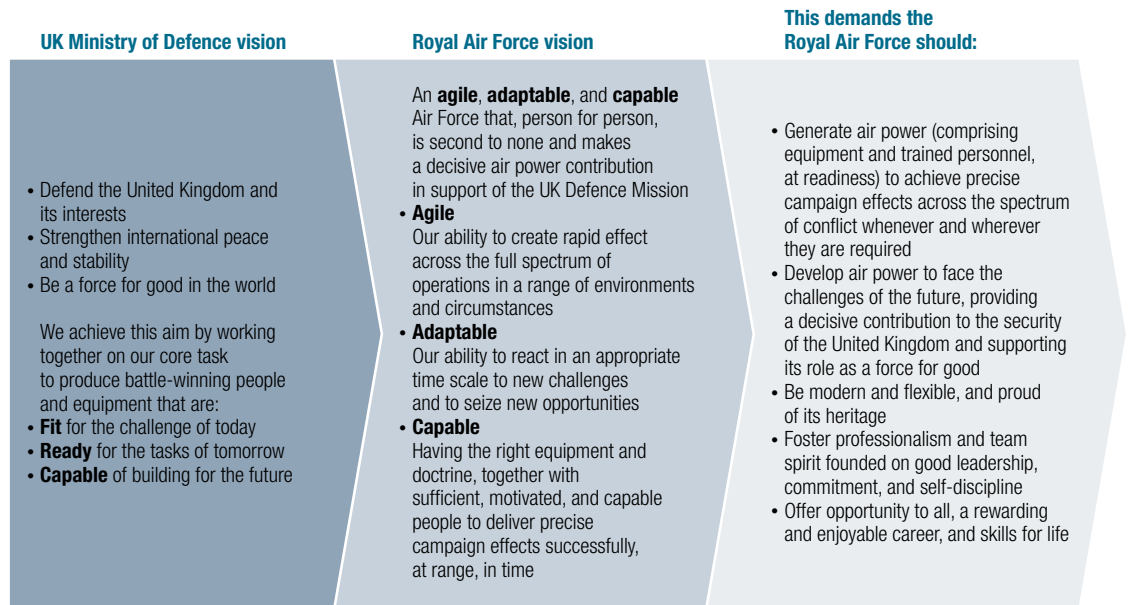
**UK Ministry of Defence vision**

- Defend the United Kingdom and its interests
- Strengthen international peace and stability
- Be a force for good in the world

We achieve this aim by working together on our core task to produce battle-winning people and equipment that are:

- **Fit** for the challenge of today
- **Ready** for the tasks of tomorrow
- **Capable** of building for the future

**Royal Air Force vision**

An **agile**, **adaptable**, and **capable** Air Force that, person for person, is second to none and makes a decisive air power contribution in support of the UK Defence Mission

- **Agile**
  Our ability to create rapid effect across the full spectrum of operations in a range of environments and circumstances
- **Adaptable**
  Our ability to react in an appropriate time scale to new challenges and to seize new opportunities
- **Capable**
  Having the right equipment and doctrine, together with sufficient, motivated, and capable people to deliver precise campaign effects successfully, at range, in time

**This demands the Royal Air Force should:**

- Generate air power (comprising equipment and trained personnel, at readiness) to achieve precise campaign effects across the spectrum of conflict whenever and wherever they are required
- Develop air power to face the challenges of the future, providing a decisive contribution to the security of the United Kingdom and supporting its role as a force for good
- Be modern and flexible, and proud of its heritage
- Foster professionalism and team spirit founded on good leadership, commitment, and self-discipline
- Offer opportunity to all, a rewarding and enjoyable career, and skills for life